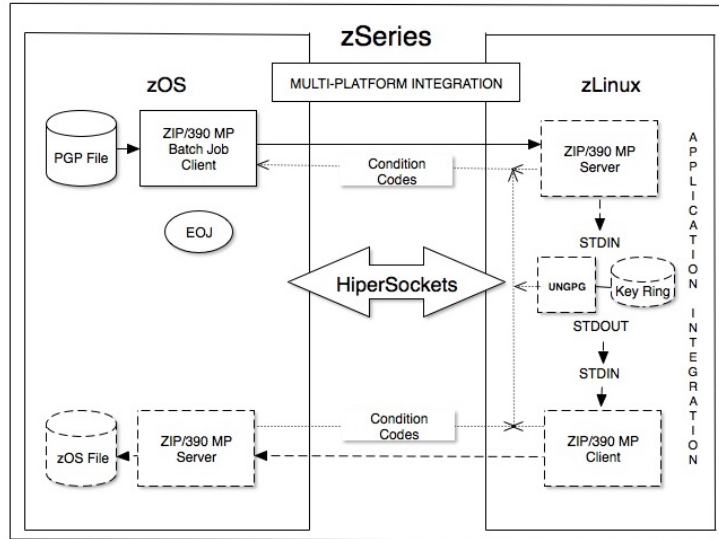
zSeries

MULTI-PLATFORM INTEGRATION

zOS

zLinux

PGP File

ZIP/390 MP Batch Job Client

ZIP/390 MP Server

Condition Codes

APPLICATION INTEGRATION

EOJ

STDIN

HiperSockets

UNGPG

Key Ring

STDOUT

STDIN

Condition Codes

zOS File

ZIP/390 MP Server

ZIP/390 MP Client